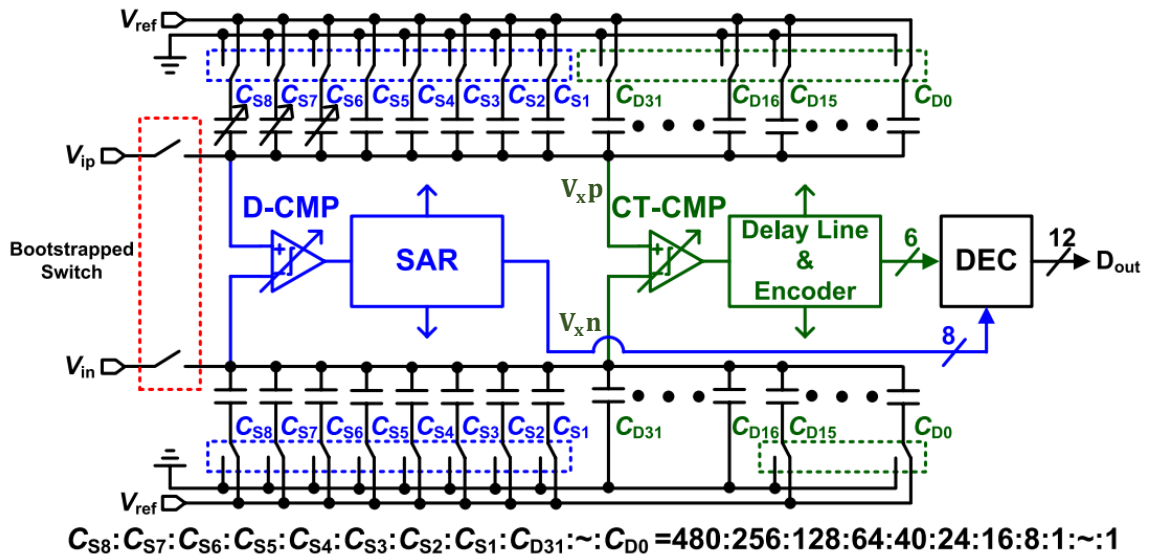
$V_{ref}$

$C_{S8}$ $C_{S7}$ $C_{S6}$ $C_{S5}$ $C_{S4}$ $C_{S3}$ $C_{S2}$ $C_{S1}$ $C_{D31}$ $C_{D16}$ $C_{D15}$ $C_{D0}$

$V_{ip}$

$V_xp$

D-CMP

SAR

CT-CMP

Delay Line & Encoder

6

DEC

12

$D_{out}$

Bootstrapped Switch

$V_xn$

8

$V_{in}$

$C_{S8}$ $C_{S7}$ $C_{S6}$ $C_{S5}$ $C_{S4}$ $C_{S3}$ $C_{S2}$ $C_{S1}$ $C_{D31}$ $C_{D16}$ $C_{D15}$ $C_{D0}$

$V_{ref}$

$C_{S8}$:$C_{S7}$:$C_{S6}$:$C_{S5}$:$C_{S4}$:$C_{S3}$:$C_{S2}$:$C_{S1}$:$C_{D31}$:~:$C_{D0}$ =480:256:128:64:40:24:16:8:1:~:1